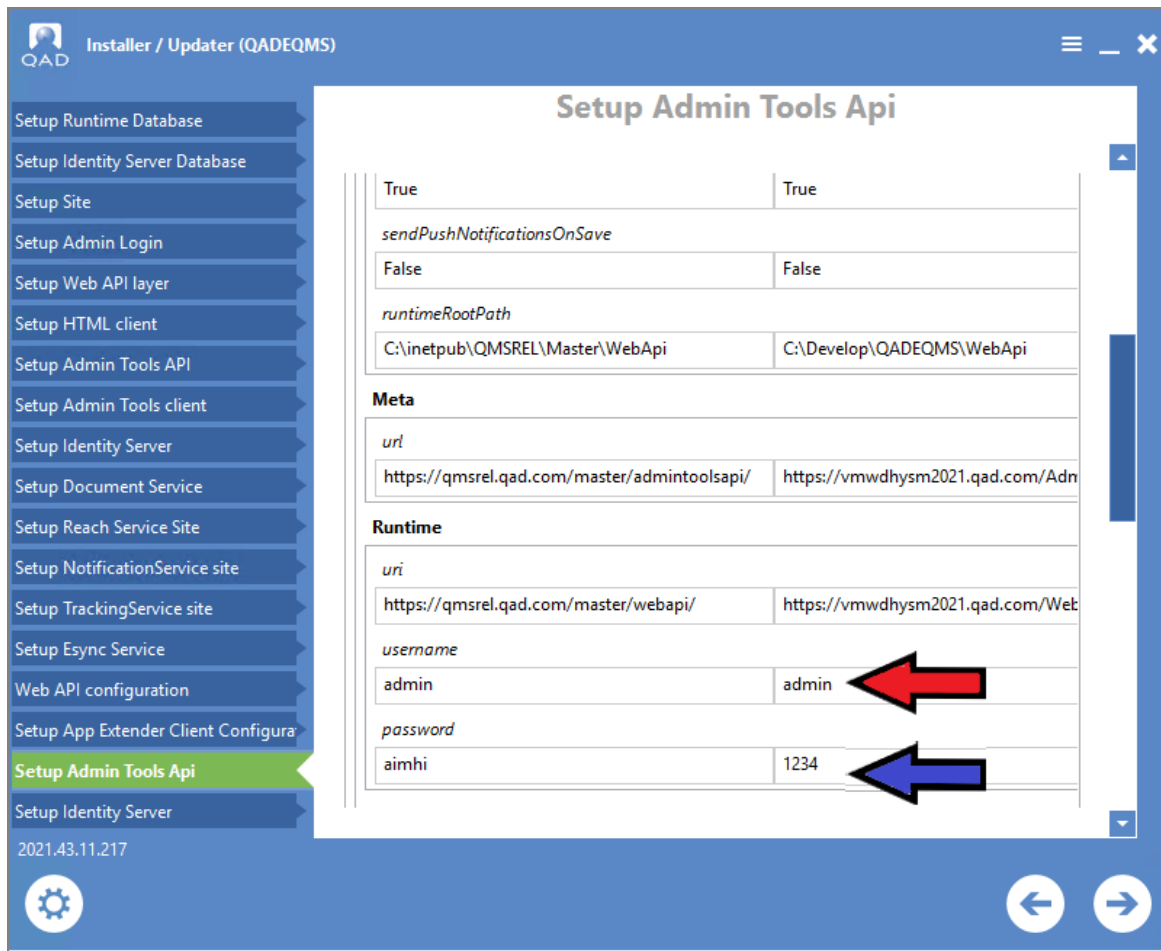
QAD Installer / Updater (QADEQMS)

Setup Runtime Database
Setup Identity Server Database
Setup Site
Setup Admin Login
Setup Web API layer
Setup HTML client
Setup Admin Tools API
Setup Admin Tools client
Setup Identity Server
Setup Document Service
Setup Reach Service Site
Setup NotificationService site
Setup TrackingService site
Setup Esync Service
Web API configuration
Setup App Extender Client Configura
Setup Admin Tools Api
Setup Identity Server
2021.43.11.217

Setup Admin Tools Api

| True | True |
|---|---|

sendPushNotificationsOnSave

| False | False |
|---|---|

runtimeRootPath

| C:\inetpub\QMSREL\Master\WebApi | C:\Develop\QADEQMS\WebApi |
|---|---|

Meta

url

| https://qmsrel.qad.com/master/admintoolsapi/ | https://vmwdhysm2021.qad.com/Adm |
|---|---|

Runtime

uri

| https://qmsrel.qad.com/master/webapi/ | https://vmwdhysm2021.qad.com/Web |
|---|---|

username

| admin | admin |
|---|---|

password

| aimhi | 1234 |
|---|---|